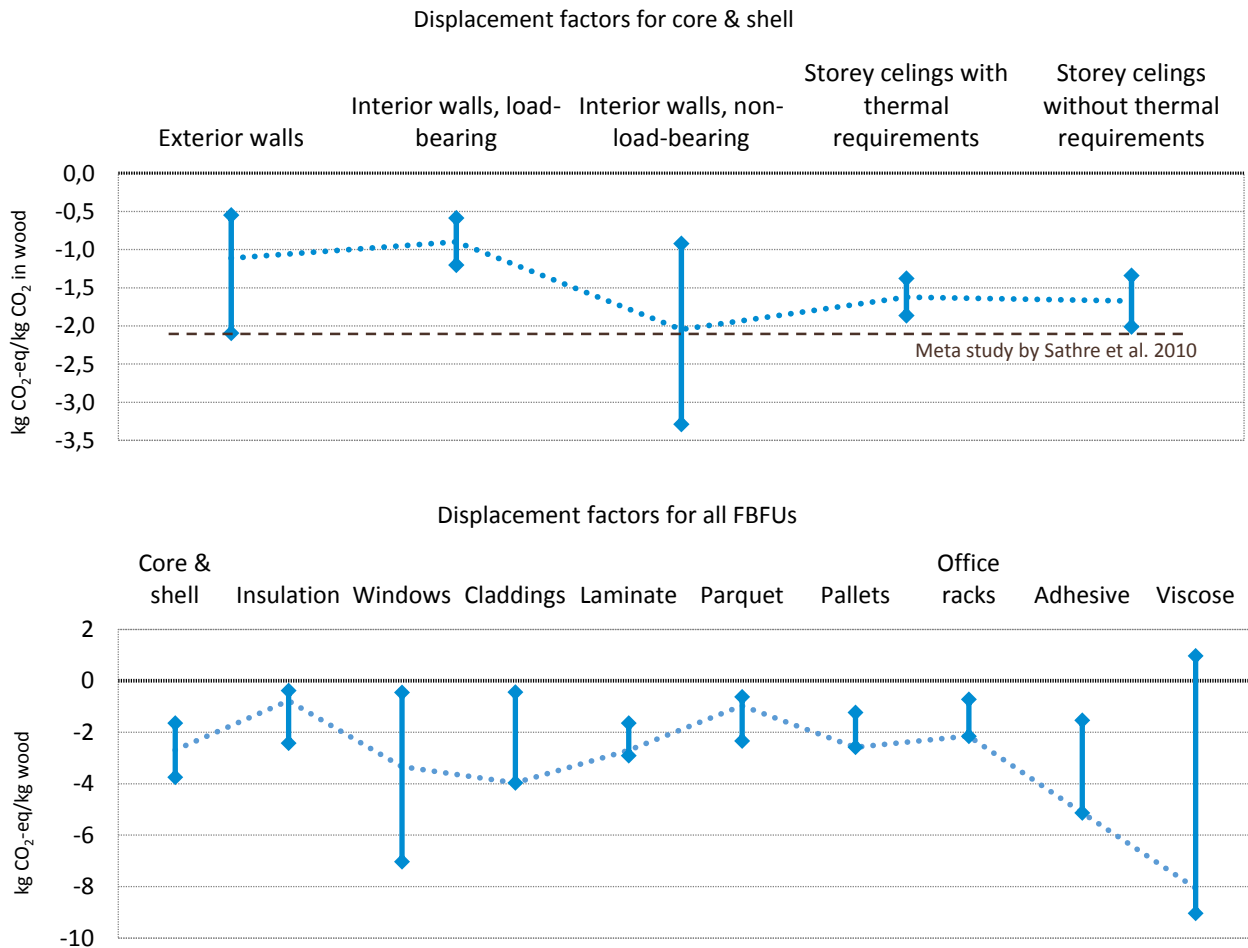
Displacement factors for core & shell

Exterior walls

Interior walls, load-bearing

Interior walls, non-load-bearing

Storey celings with thermal requirements

Storey celings without thermal requirements

0,0
-0,5
-1,0
-1,5
-2,0
-2,5
-3,0
-3,5

kg $CO_2$-eq/kg $CO_2$ in wood

Meta study by Sathre et al. 2010

Displacement factors for all FBFUs

Core & shell

Insulation

Windows

Claddings

Laminate

Parquet

Pallets

Office racks

Adhesive

Viscose

2
0
-2
-4
-6
-8
-10

kg $CO_2$-eq/kg wood